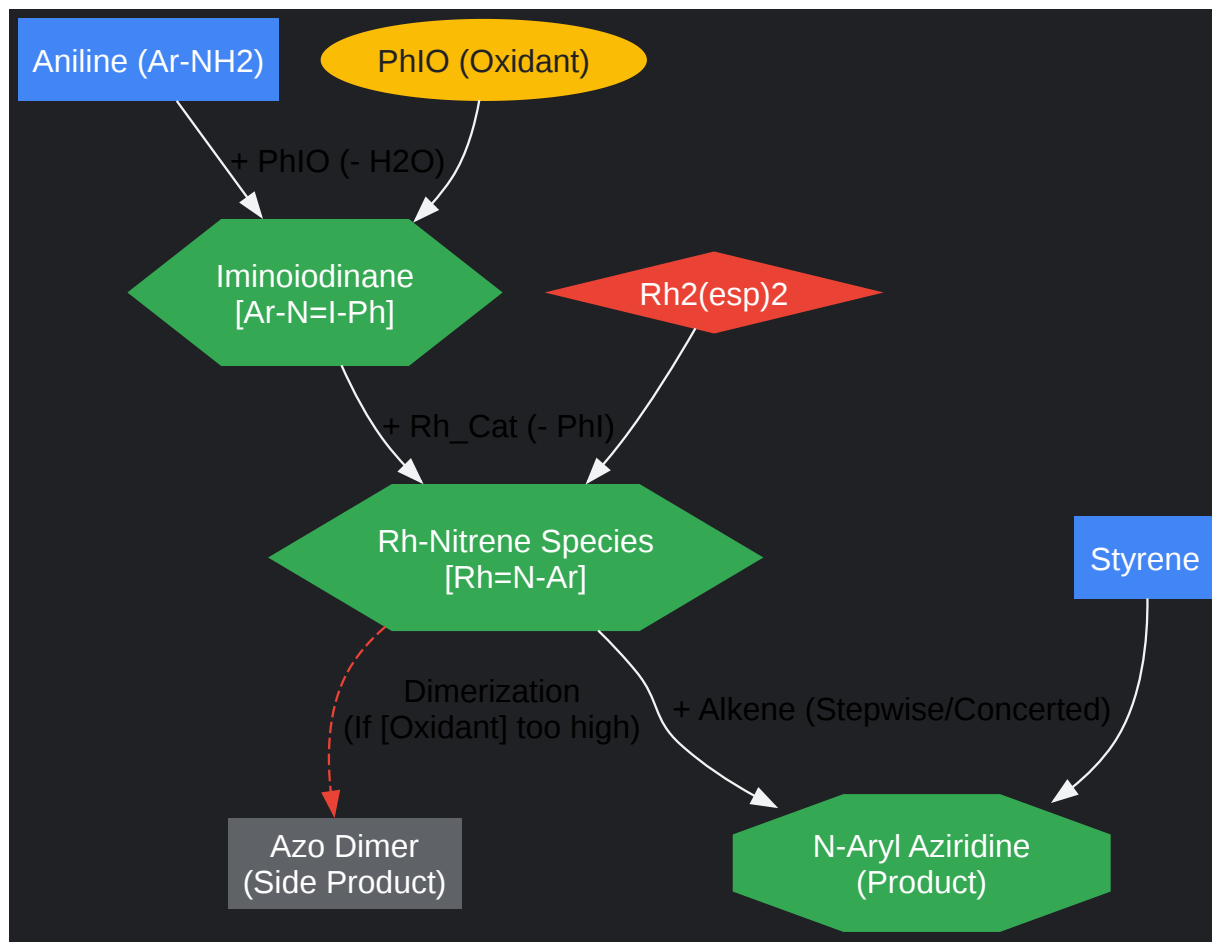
Aniline (Ar-NH2)

PhIO (Oxidant)

+ PhIO (- H2O)

Iminoiodinane
[Ar-N=I-Ph]

Rh2(esp)2

+ Rh_Cat (- PhI)

Rh-Nitrene Species
[Rh=N-Ar]

Styrene

Dimerization
(If [Oxidant] too high)

+ Alkene (Stepwise/Concerted)

Azo Dimer
(Side Product)

N-Aryl Aziridine
(Product)